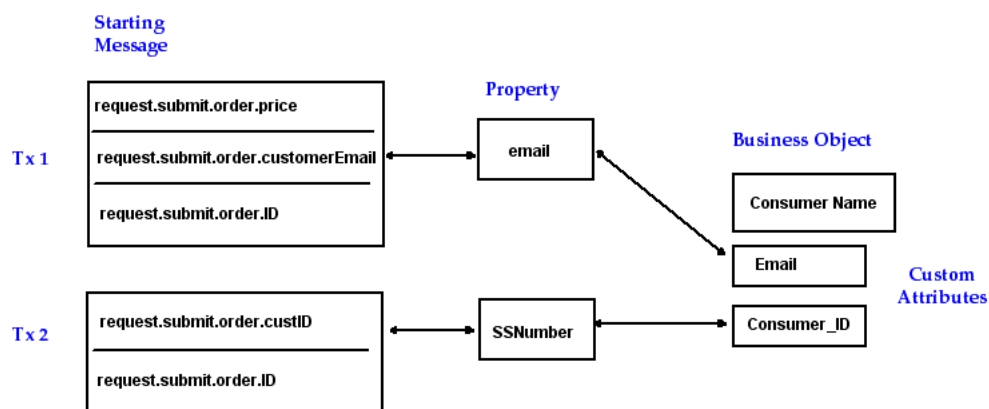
Starting Message

Property

Business Object

Tx 1

request.submit.order.price

request.submit.order.customerEmail

request.submit.order.ID

email

Consumer Name

Email

Custom Attributes

Tx 2

request.submit.order.custID

request.submit.order.ID

SSNumber

Consumer_ID